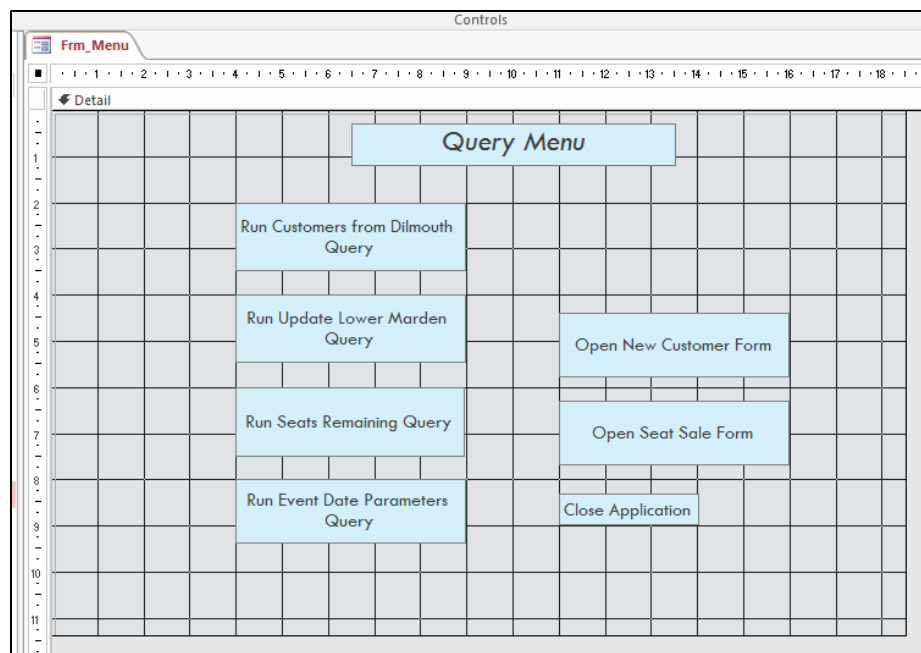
Controls

Frm_Menu

1 2 3 4 5 6 7 8 9 10 11 12 13 14 15 16 17 18

Detail

1
2
3
4
5
6
7
8
9
10
11

Query Menu

Run Customers from Dilmouth Query

Run Update Lower Marden Query

Run Seats Remaining Query

Run Event Date Parameters Query

Open New Customer Form

Open Seat Sale Form

Close Application